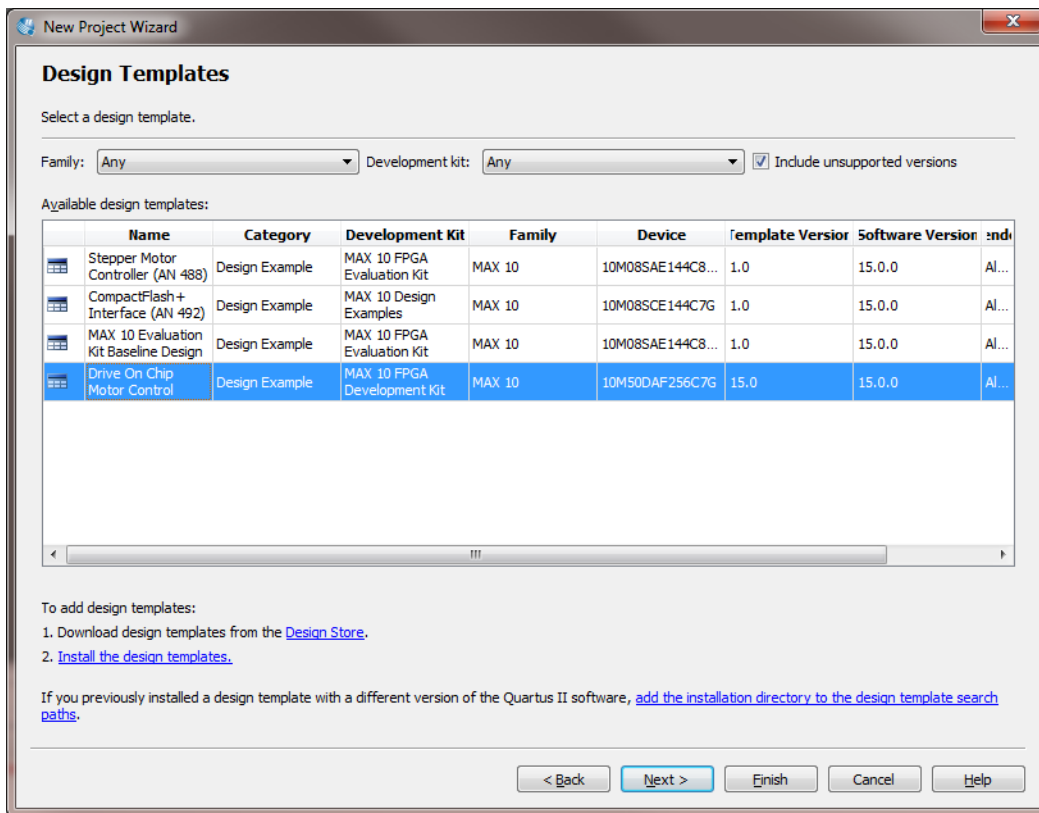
New Project Wizard

Design Templates

Select a design template.

Family: Any Development kit: Any Include unsupported versions

Available design templates:

| | Name | Category | Development Kit | Family | Device | Template Version | Software Version | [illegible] |
|---|---|---|---|---|---|---|---|---|
| | Stepper Motor Controller (AN 488) | Design Example | MAX 10 FPGA Evaluation Kit | MAX 10 | 10M08SAE144C8... | 1.0 | 15.0.0 | Al... |
| | CompactFlash+ Interface (AN 492) | Design Example | MAX 10 Design Examples | MAX 10 | 10M08SCE144C7G | 1.0 | 15.0.0 | Al... |
| | MAX 10 Evaluation Kit Baseline Design | Design Example | MAX 10 FPGA Evaluation Kit | MAX 10 | 10M08SAE144C8... | 1.0 | 15.0.0 | Al... |
| | Drive On Chip Motor Control | Design Example | MAX 10 FPGA Development Kit | MAX 10 | 10M50DAF256C7G | 15.0 | 15.0.0 | Al... |

To add design templates:

1. Download design templates from the Design Store.

2. Install the design templates.

If you previously installed a design template with a different version of the Quartus II software, add the installation directory to the design template search paths.

< Back Next > Finish Cancel Help